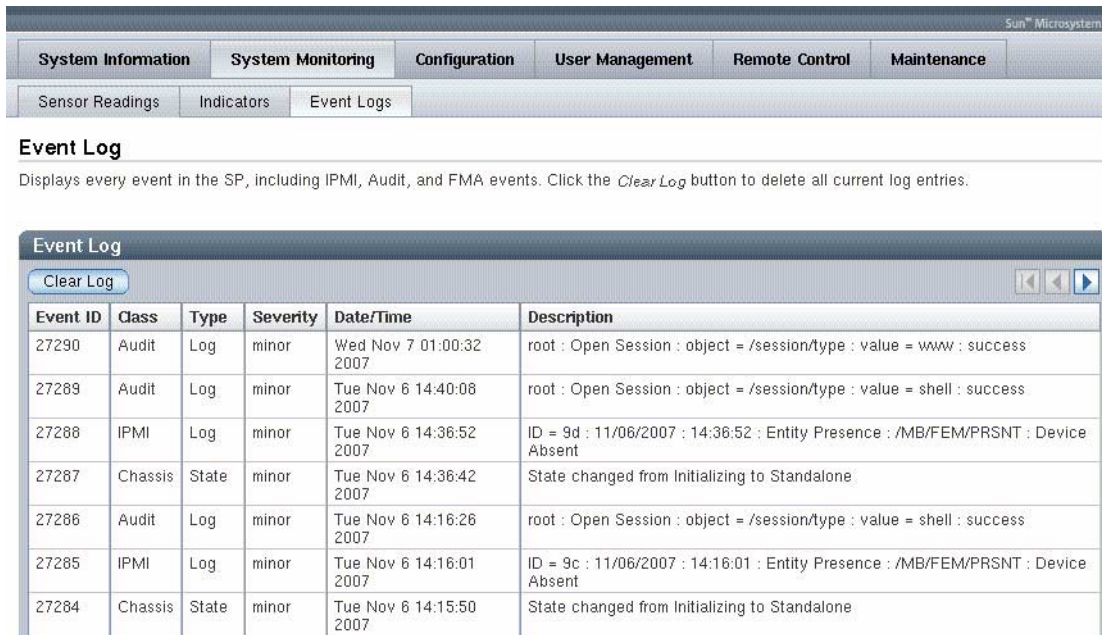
Sun™ Microsystem

System Information | System Monitoring | Configuration | User Management | Remote Control | Maintenance

Sensor Readings | Indicators | Event Logs

Event Log

Displays every event in the SP, including IPMI, Audit, and FMA events. Click the *Clear Log* button to delete all current log entries.

Event Log

Clear Log

| Event ID | Class | Type | Severity | Date/Time | Description |
|---|---|---|---|---|---|
| 27290 | Audit | Log | minor | Wed Nov 7 01:00:32 2007 | root : Open Session : object = /session/type : value = www : success |
| 27289 | Audit | Log | minor | Tue Nov 6 14:40:08 2007 | root : Open Session : object = /session/type : value = shell : success |
| 27288 | IPMI | Log | minor | Tue Nov 6 14:36:52 2007 | ID = 9d : 11/06/2007 : 14:36:52 : Entity Presence : /MB/FEM/PRSNT : Device Absent |
| 27287 | Chassis | State | minor | Tue Nov 6 14:36:42 2007 | State changed from Initializing to Standalone |
| 27286 | Audit | Log | minor | Tue Nov 6 14:16:26 2007 | root : Open Session : object = /session/type : value = shell : success |
| 27285 | IPMI | Log | minor | Tue Nov 6 14:16:01 2007 | ID = 9c : 11/06/2007 : 14:16:01 : Entity Presence : /MB/FEM/PRSNT : Device Absent |
| 27284 | Chassis | State | minor | Tue Nov 6 14:15:50 2007 | State changed from Initializing to Standalone |